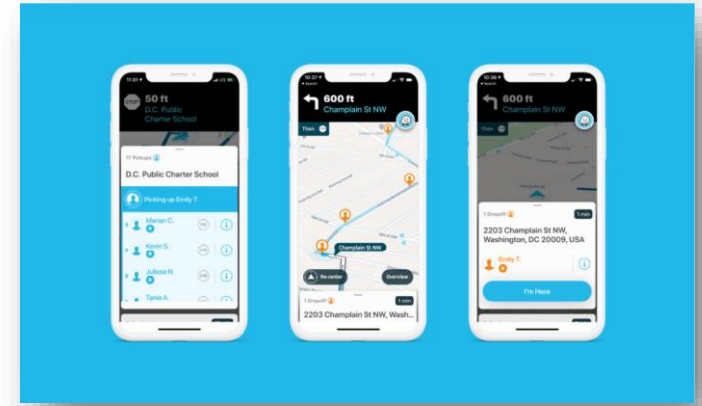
50 ft
D.C. Public Charter School

17 Pickups
D.C. Public Charter School
Picking up Emily T.
Marian C.
Kevin S.
Julissa N.
Tania A.

10:37
Search
600 ft
Champlain St NW
Then
Champlain St NW
Re-center
Overview
1 Dropoff
1 min
2203 Champlain St NW, Wash...

10:38
Search
600 ft
Then
1 Dropoff
1 min
2203 Champlain St NW, Washington, DC 20009, USA
Emily T.
I'm Here